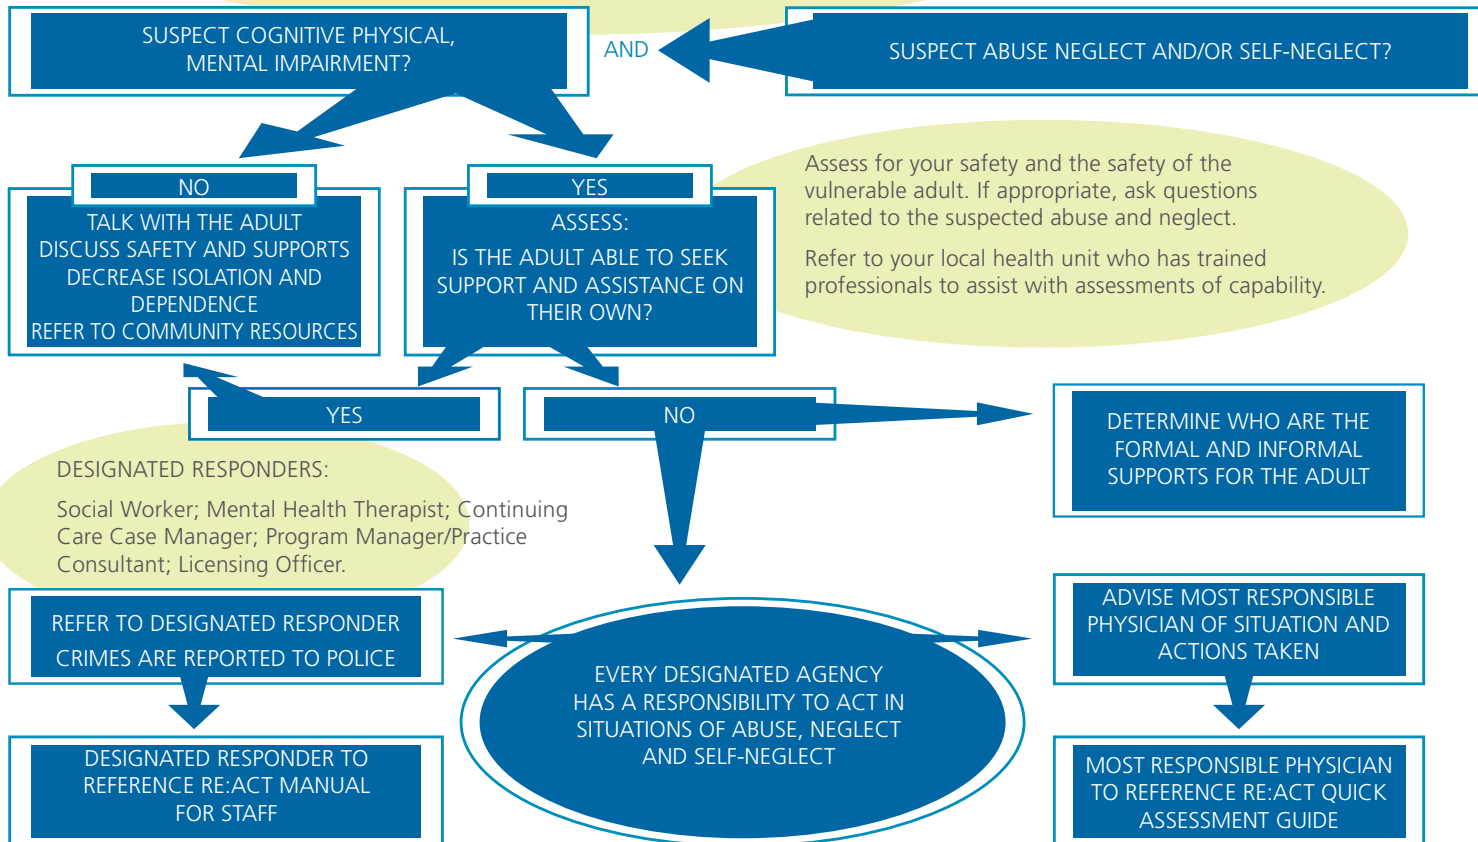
SUSPECT COGNITIVE PHYSICAL, MENTAL IMPAIRMENT?

AND

SUSPECT ABUSE NEGLECT AND/OR SELF-NEGLECT?

NO

TALK WITH THE ADULT
DISCUSS SAFETY AND SUPPORTS
DECREASE ISOLATION AND DEPENDENCE
REFER TO COMMUNITY RESOURCES

YES

ASSESS:
IS THE ADULT ABLE TO SEEK SUPPORT AND ASSISTANCE ON THEIR OWN?

Assess for your safety and the safety of the vulnerable adult. If appropriate, ask questions related to the suspected abuse and neglect.

Refer to your local health unit who has trained professionals to assist with assessments of capability.

YES

NO

DETERMINE WHO ARE THE FORMAL AND INFORMAL SUPPORTS FOR THE ADULT

DESIGNATED RESPONDERS:

Social Worker; Mental Health Therapist; Continuing Care Case Manager; Program Manager/Practice Consultant; Licensing Officer.

REFER TO DESIGNATED RESPONDER
CRIMES ARE REPORTED TO POLICE

EVERY DESIGNATED AGENCY HAS A RESPONSIBILITY TO ACT IN SITUATIONS OF ABUSE, NEGLECT AND SELF-NEGLECT

ADVISE MOST RESPONSIBLE PHYSICIAN OF SITUATION AND ACTIONS TAKEN

DESIGNATED RESPONDER TO REFERENCE RE:ACT MANUAL FOR STAFF

MOST RESPONSIBLE PHYSICIAN TO REFERENCE RE:ACT QUICK ASSESSMENT GUIDE